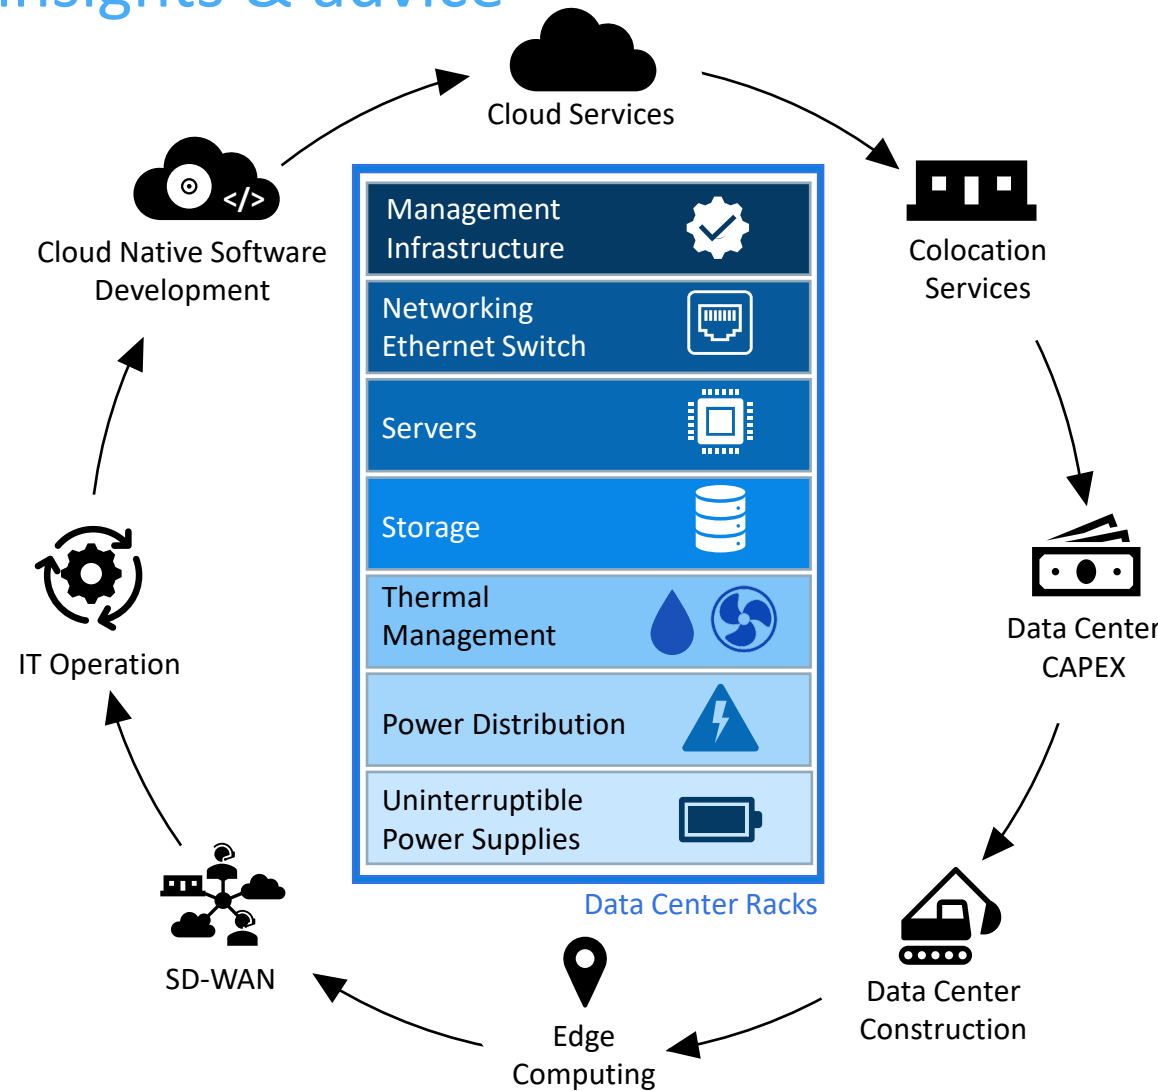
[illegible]

Cloud Services

Colocation Services

Data Center CAPEX

Data Center Construction

Edge Computing

SD-WAN

IT Operation

Cloud Native Software Development

Management Infrastructure

Networking Ethernet Switch

Servers

Storage

Thermal Management

Power Distribution

Uninterruptible Power Supplies

Data Center Racks